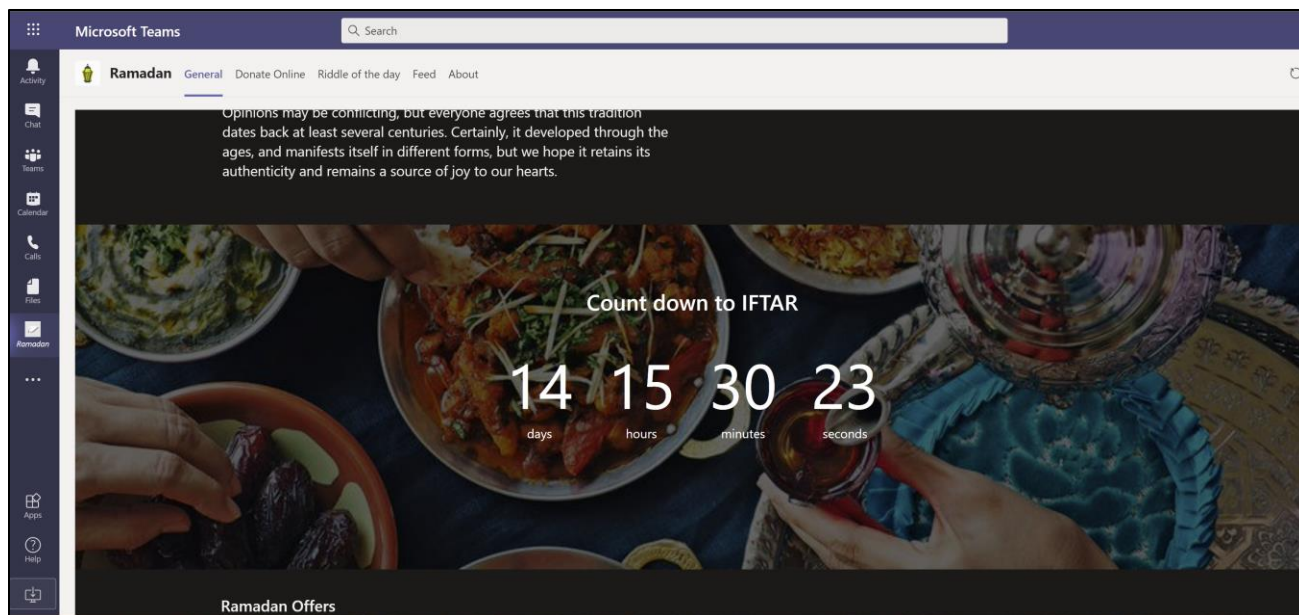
Microsoft Teams

Search

Activity
Chat
Teams
Calendar
Calls
Files
Ramadan
...
Apps
Help

Ramadan General Donate Online Riddle of the day Feed About

Opinions may be conflicting, but everyone agrees that this tradition dates back at least several centuries. Certainly, it developed through the ages, and manifests itself in different forms, but we hope it retains its authenticity and remains a source of joy to our hearts.

Count down to IFTAR

14 days 15 hours 30 minutes 23 seconds

Ramadan Offers